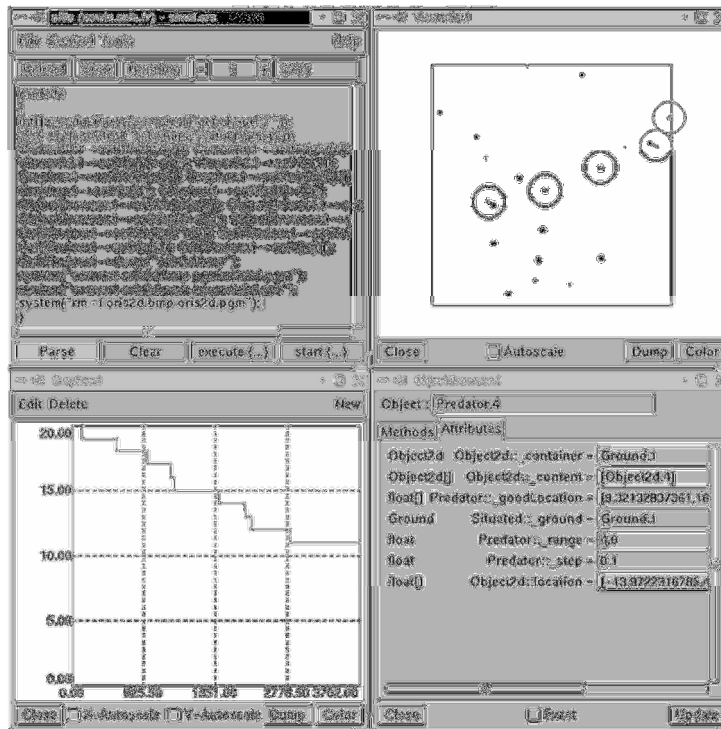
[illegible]
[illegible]
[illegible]
system("rm -f oris2d.bmp oris2d.pgm");
}
Parse Clear execute (...) start (...)
Close Autoscale Dump Color
Edit Delete New
20.00
15.00
10.00
5.00
0.00
0.00 925.36 1851.05 2776.50 3702.00
Close X-Autoscale Y-Autoscale Dump Color
Object : Predator.4
Methods Attributes
Object2d Object2d::_container = Ground.1
Object2d[] Object2d::_content = [Object2d.4]
float[] Predator::_goodLocation = [8.32132807361,16
Ground Situated::_ground = Ground.1
float Predator::_range = 4.0
float Predator::_step = 0.1
float[] Object2d::_location = [-13.9722316785,4
Close Event Update